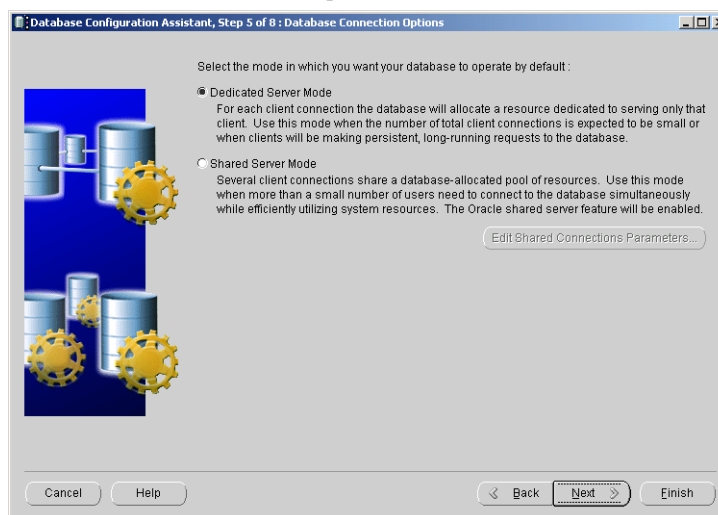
Database Configuration Assistant, Step 5 of 8 : Database Connection Options

Select the mode in which you want your database to operate by default :

Dedicated Server Mode
For each client connection the database will allocate a resource dedicated to serving only that client. Use this mode when the number of total client connections is expected to be small or when clients will be making persistent, long-running requests to the database.

Shared Server Mode
Several client connections share a database-allocated pool of resources. Use this mode when more than a small number of users need to connect to the database simultaneously while efficiently utilizing system resources. The Oracle shared server feature will be enabled.

Edit Shared Connections Parameters...

Cancel Help Back Next Finish